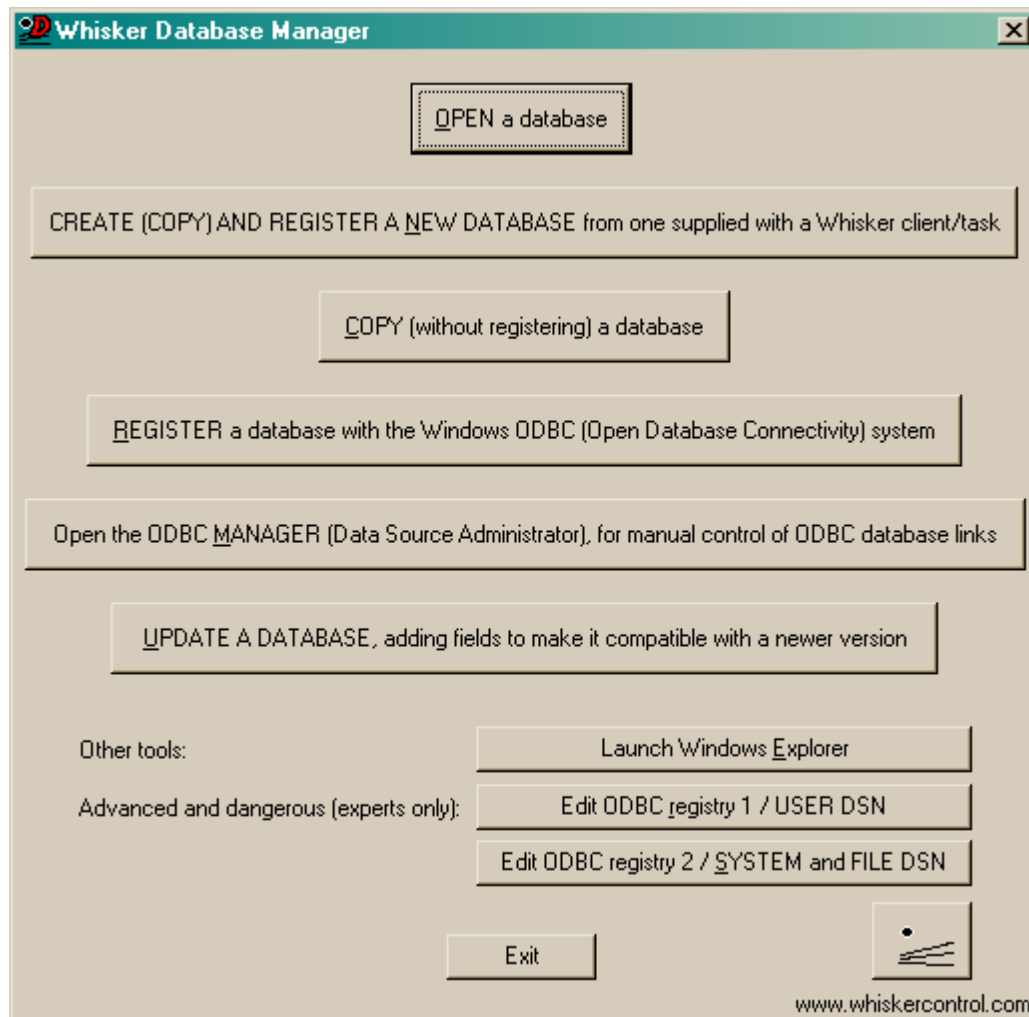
Whisker Database Manager

OPEN a database

CREATE (COPY) AND REGISTER A NEW DATABASE from one supplied with a Whisker client/task

COPY (without registering) a database

REGISTER a database with the Windows ODBC (Open Database Connectivity) system

Open the ODBC MANAGER (Data Source Administrator), for manual control of ODBC database links

UPDATE A DATABASE, adding fields to make it compatible with a newer version

Other tools:

Launch Windows Explorer

Advanced and dangerous (experts only):

Edit ODBC registry 1 / USER DSN

Edit ODBC registry 2 / SYSTEM and FILE DSN

Exit

www.whiskercontrol.com